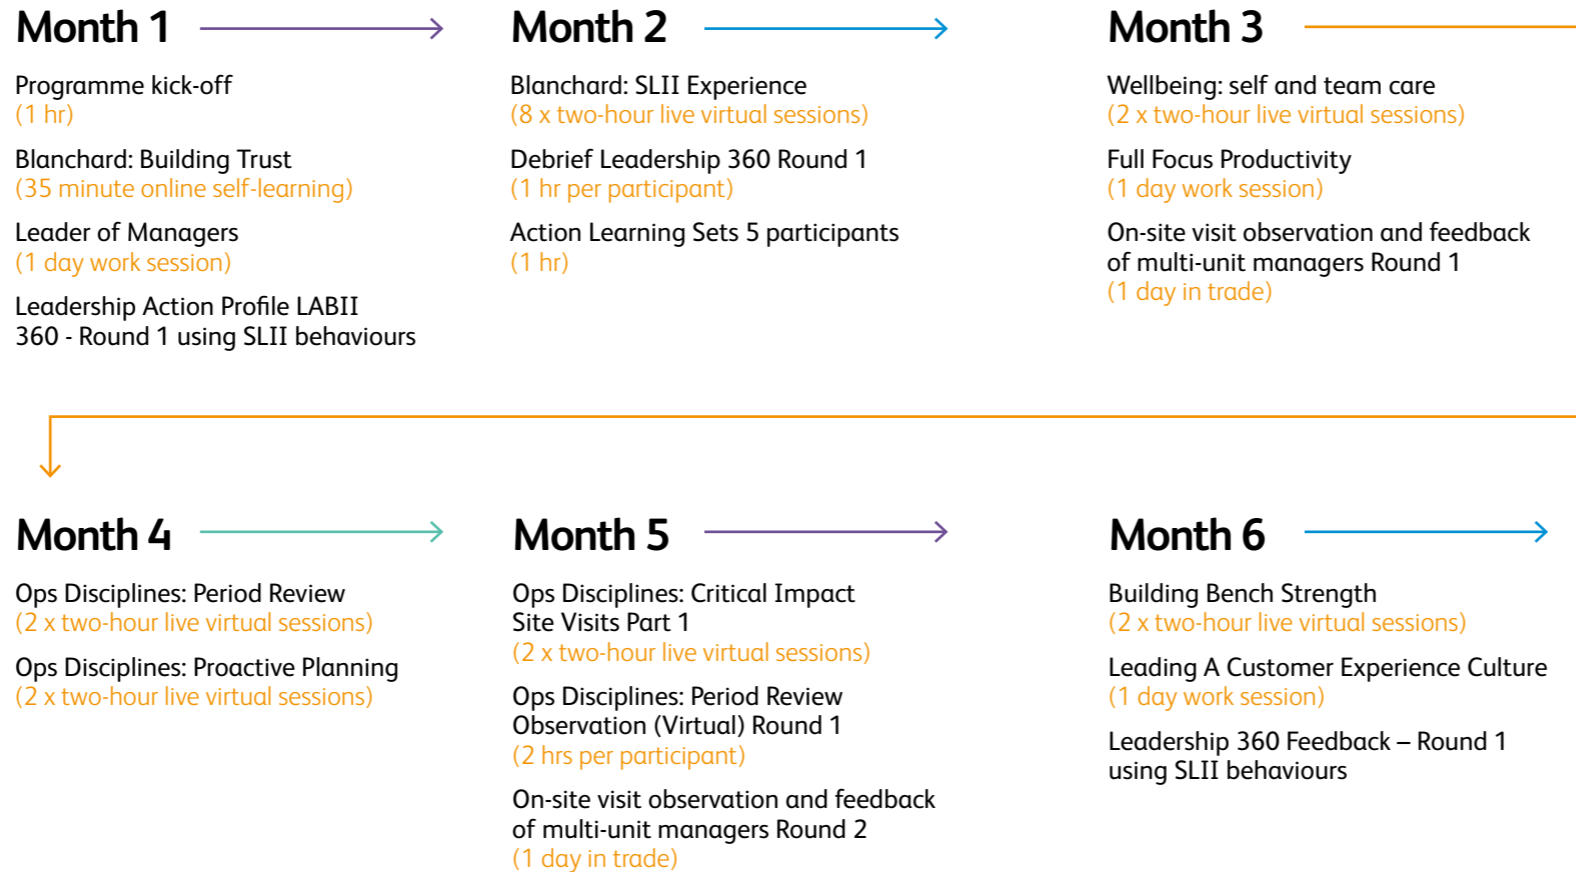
Month 1

Programme kick-off
(1 hr)

Blanchard: Building Trust
(35 minute online self-learning)

Leader of Managers
(1 day work session)

Leadership Action Profile LABII 360 - Round 1 using SLII behaviours

Month 2

Blanchard: SLII Experience
(8 x two-hour live virtual sessions)

Debrief Leadership 360 Round 1
(1 hr per participant)

Action Learning Sets 5 participants
(1 hr)

Month 3

Wellbeing: self and team care
(2 x two-hour live virtual sessions)

Full Focus Productivity
(1 day work session)

On-site visit observation and feedback of multi-unit managers Round 1
(1 day in trade)

Month 4

Ops Disciplines: Period Review
(2 x two-hour live virtual sessions)

Ops Disciplines: Proactive Planning
(2 x two-hour live virtual sessions)

Month 5

Ops Disciplines: Critical Impact Site Visits Part 1
(2 x two-hour live virtual sessions)

Ops Disciplines: Period Review Observation (Virtual) Round 1
(2 hrs per participant)

On-site visit observation and feedback of multi-unit managers Round 2
(1 day in trade)

Month 6

Building Bench Strength
(2 x two-hour live virtual sessions)

Leading A Customer Experience Culture
(1 day work session)

Leadership 360 Feedback – Round 1 using SLII behaviours